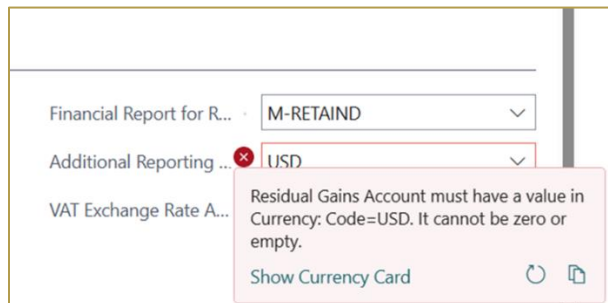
Financial Report for R... M-RETAIND

Additional Reporting ... USD

VAT Exchange Rate A...

Residual Gains Account must have a value in Currency: Code=USD. It cannot be zero or empty.

Show Currency Card